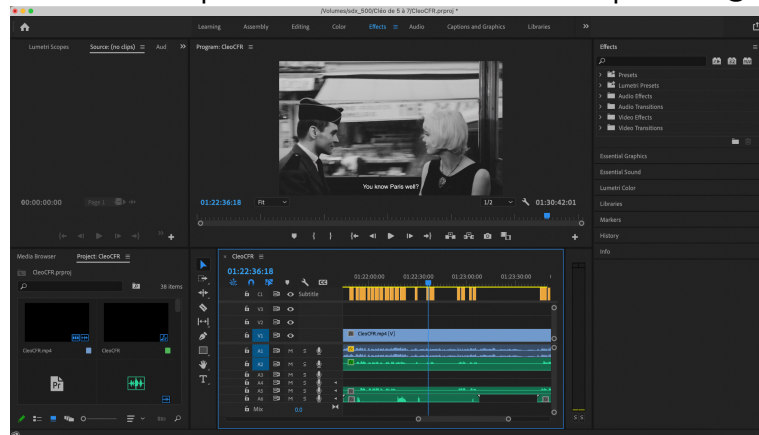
/Volumes/sdx_500/Cléo de 5 à 7/CleoCFR.prproj *

Learning Assembly Editing Color Effects Audio Captions and Graphics Libraries

Lumetri Scopes Source: (no clips) Aud

Program: CleoCFR

You know Paris well?

00:00:00:00 Page 1

01:22:36:18 Fit 1/2 01:30:42:01

Effects

Presets
Lumetri Presets
Audio Effects
Audio Transitions
Video Effects
Video Transitions

Essential Graphics
Essential Sound
Lumetri Color
Libraries
Markers
History
Info

Media Browser Project: CleoCFR

CleoCFR.prproj

36 items

CleoCFR.mp4 CleoCFR

CleoCFR
01:22:36:18
01:22:00:00 01:22:30:00 01:23:00:00 01:23:30:00

C1 Subtitle
V3
V2
V1 CleoCFR.mp4 [V]
A1 M S
A2 M S
A3 M S
A4 M S
A5 M S
A6 M S
Mix 0.0